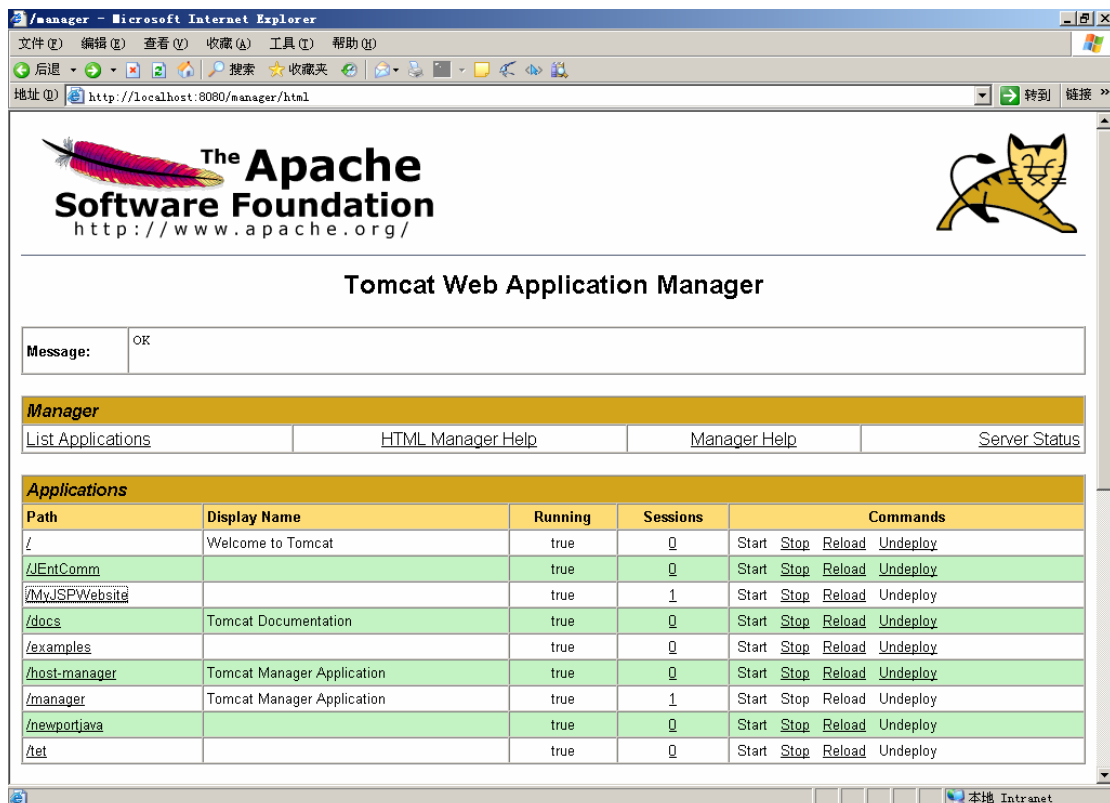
/manager - Microsoft Internet Explorer

文件(F) 编辑(E) 查看(V) 收藏(A) 工具(T) 帮助(H)

后退 搜索 收藏夹

地址(D) http://localhost:8080/manager/html 转到 链接

The Apache Software Foundation
http://www.apache.org/

Tomcat Web Application Manager

| Message: | OK |
|---|---|

Manager

| List Applications | HTML Manager Help | Manager Help | Server Status |
|---|---|---|---|

Applications

| Path | Display Name | Running | Sessions | Commands |
|---|---|---|---|---|
| / | Welcome to Tomcat | true | 0 | Start Stop Reload Undeploy |
| /JEntComm | | true | 0 | Start Stop Reload Undeploy |
| /MyJSPWebsite | | true | 1 | Start Stop Reload Undeploy |
| /docs | Tomcat Documentation | true | 0 | Start Stop Reload Undeploy |
| /examples | | true | 0 | Start Stop Reload Undeploy |
| /host-manager | Tomcat Manager Application | true | 0 | Start Stop Reload Undeploy |
| /manager | Tomcat Manager Application | true | 1 | Start Stop Reload Undeploy |
| /newportjava | | true | 0 | Start Stop Reload Undeploy |
| /tet | | true | 0 | Start Stop Reload Undeploy |

本地 Intranet